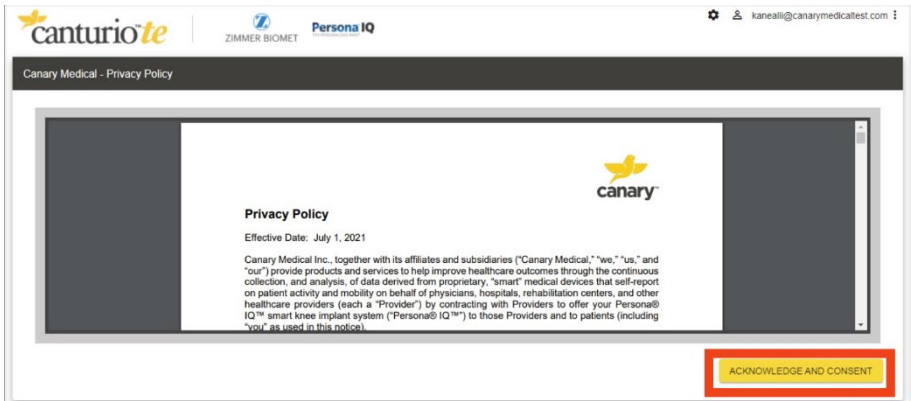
canturiote

ZIMMER BIOMET

Persona IQ

kanealli@canarymedicaltest.com

Canary Medical - Privacy Policy

canary™

Privacy Policy

Effective Date: July 1, 2021

Canary Medical Inc., together with its affiliates and subsidiaries ("Canary Medical," "we," "us," and "our") provide products and services to help improve healthcare outcomes through the continuous collection, and analysis, of data derived from proprietary, "smart" medical devices that self-report on patient activity and mobility on behalf of physicians, hospitals, rehabilitation centers, and other healthcare providers (each a "Provider") by contracting with Providers to offer your Persona® IQ™ smart knee implant system ("Persona® IQ™") to those Providers and to patients (including "you" as used in this notice).

ACKNOWLEDGE AND CONSENT